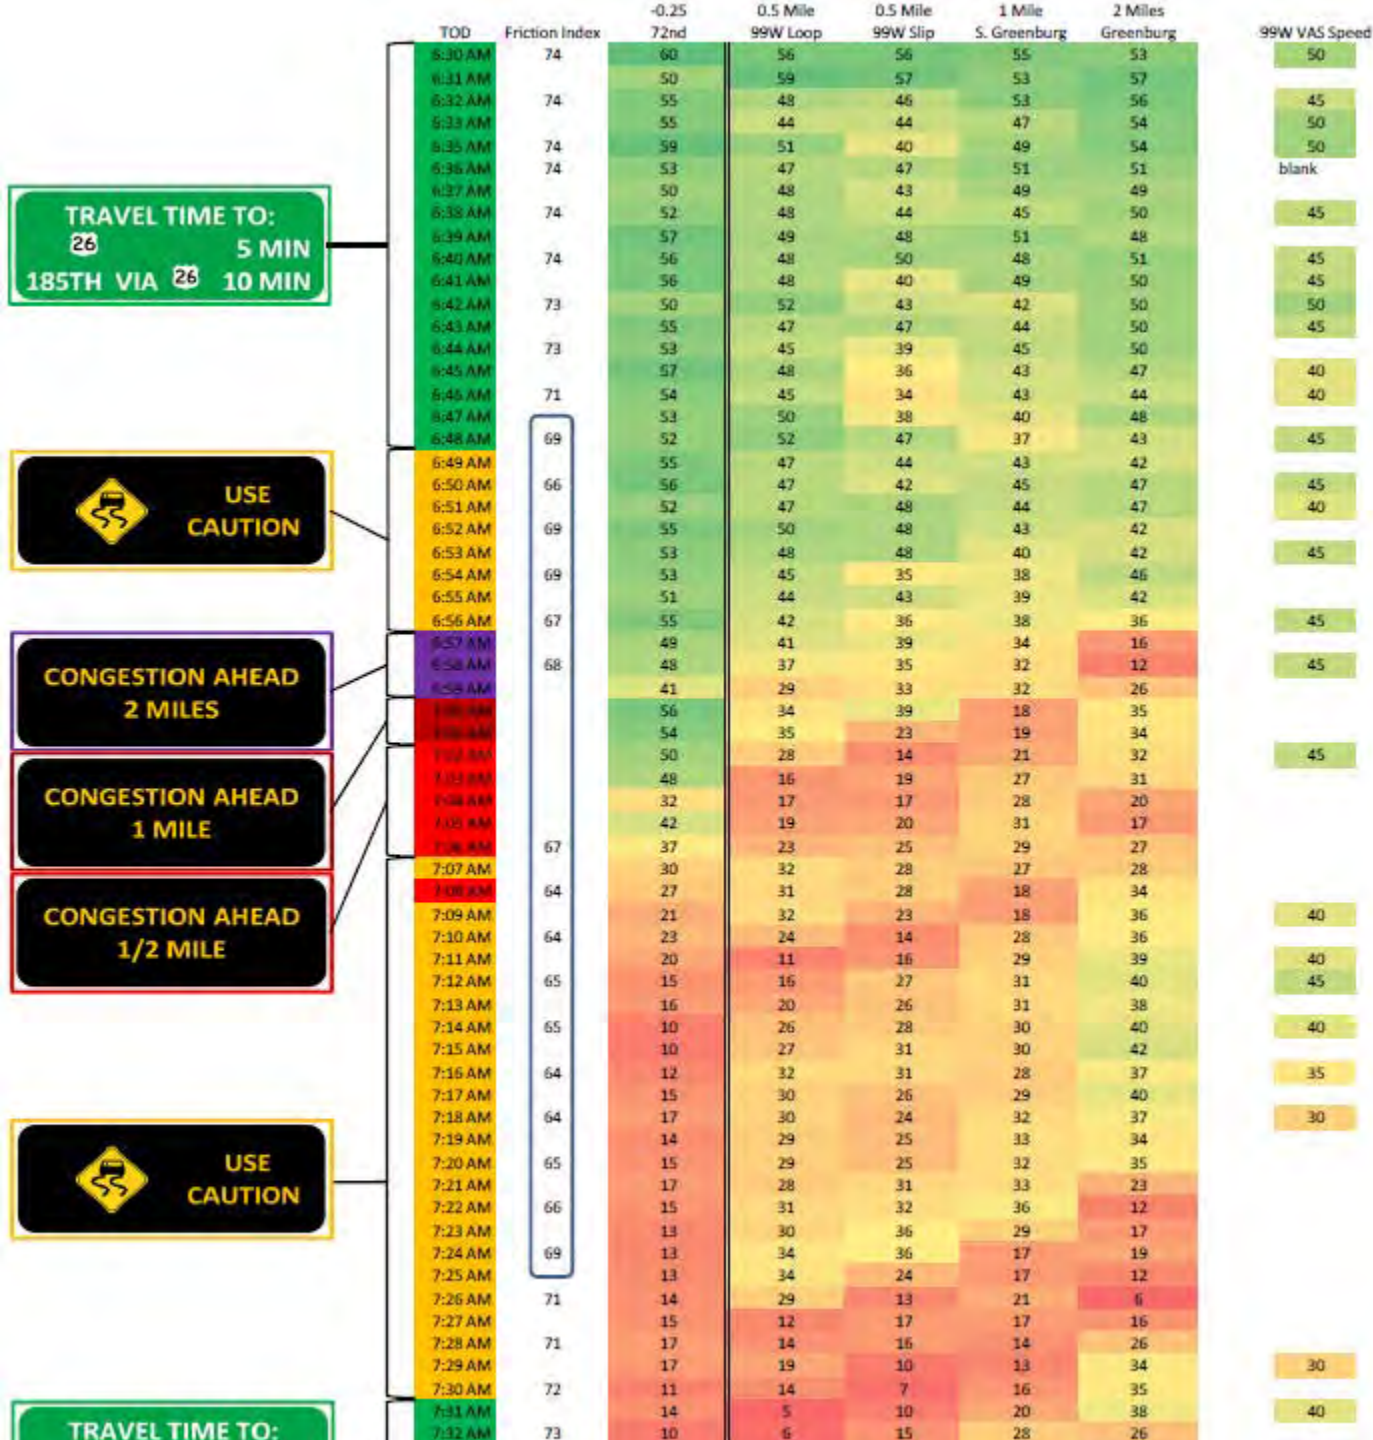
TRAVEL TIME TO:
26 5 MIN
185TH VIA 26 10 MIN

USE CAUTION

CONGESTION AHEAD 2 MILES

CONGESTION AHEAD 1 MILE

CONGESTION AHEAD 1/2 MILE

USE CAUTION

TRAVEL TIME TO:

| TOD | Friction Index | -0.25 72nd | 0.5 Mile 99W Loop | 0.5 Mile 99W Slip | 1 Mile S. Greenburg | 2 Miles Greenburg | 99W VAS Speed |
|---|---|---|---|---|---|---|---|
| 6:30 AM | 74 | 60 | 56 | 56 | 55 | 53 | 50 |
| 6:31 AM | | 50 | 59 | 57 | 53 | 57 | |
| 6:32 AM | 74 | 55 | 48 | 46 | 53 | 56 | 45 |
| 6:33 AM | | 55 | 44 | 44 | 47 | 54 | 50 |
| 6:35 AM | 74 | 59 | 51 | 40 | 49 | 54 | 50 |
| 6:36 AM | 74 | 53 | 47 | 47 | 51 | 51 | blank |
| 6:37 AM | | 50 | 48 | 43 | 49 | 49 | |
| 6:38 AM | 74 | 52 | 48 | 44 | 45 | 50 | 45 |
| 6:39 AM | | 57 | 49 | 48 | 51 | 48 | |
| 6:40 AM | 74 | 56 | 48 | 50 | 48 | 51 | 45 |
| 6:41 AM | | 56 | 48 | 40 | 49 | 50 | 45 |
| 6:42 AM | 73 | 50 | 52 | 43 | 42 | 50 | 50 |
| 6:43 AM | | 55 | 47 | 47 | 44 | 50 | 45 |
| 6:44 AM | 73 | 53 | 45 | 39 | 45 | 50 | |
| 6:45 AM | | 57 | 48 | 36 | 43 | 47 | 40 |
| 6:46 AM | 71 | 54 | 45 | 34 | 43 | 44 | 40 |
| 6:47 AM | | 53 | 50 | 38 | 40 | 48 | |
| 6:48 AM | 69 | 52 | 52 | 47 | 37 | 43 | 45 |
| 6:49 AM | | 55 | 47 | 44 | 43 | 42 | |
| 6:50 AM | 66 | 56 | 47 | 42 | 45 | 47 | 45 |
| 6:51 AM | | 52 | 47 | 48 | 44 | 47 | 40 |
| 6:52 AM | 69 | 55 | 50 | 48 | 43 | 42 | |
| 6:53 AM | | 53 | 48 | 48 | 40 | 42 | 45 |
| 6:54 AM | 69 | 53 | 45 | 35 | 38 | 46 | |
| 6:55 AM | | 51 | 44 | 43 | 39 | 42 | |
| 6:56 AM | 67 | 55 | 42 | 36 | 38 | 36 | 45 |
| 6:57 AM | | 49 | 41 | 39 | 34 | 16 | |
| 6:58 AM | 68 | 48 | 37 | 35 | 32 | 12 | 45 |
| 6:59 AM | | 41 | 29 | 33 | 32 | 26 | |
| 7:00 AM | | 56 | 34 | 39 | 18 | 35 | |
| 7:01 AM | | 54 | 35 | 23 | 19 | 34 | |
| 7:02 AM | | 50 | 28 | 14 | 21 | 32 | 45 |
| 7:03 AM | | 48 | 16 | 19 | 27 | 31 | |
| 7:04 AM | | 32 | 17 | 17 | 28 | 20 | |
| 7:05 AM | | 42 | 19 | 20 | 31 | 17 | |
| 7:06 AM | 67 | 37 | 23 | 25 | 29 | 27 | |
| 7:07 AM | | 30 | 32 | 28 | 27 | 28 | |
| 7:08 AM | 64 | 27 | 31 | 28 | 18 | 34 | |
| 7:09 AM | | 21 | 32 | 23 | 18 | 36 | 40 |
| 7:10 AM | 64 | 23 | 24 | 14 | 28 | 36 | |
| 7:11 AM | | 20 | 11 | 16 | 29 | 39 | 40 |
| 7:12 AM | 65 | 15 | 16 | 27 | 31 | 40 | 45 |
| 7:13 AM | | 16 | 20 | 26 | 31 | 38 | |
| 7:14 AM | 65 | 10 | 26 | 28 | 30 | 40 | 40 |
| 7:15 AM | | 10 | 27 | 31 | 30 | 42 | |
| 7:16 AM | 64 | 12 | 32 | 31 | 28 | 37 | 35 |
| 7:17 AM | | 15 | 30 | 26 | 29 | 40 | |
| 7:18 AM | 64 | 17 | 30 | 24 | 32 | 37 | 30 |
| 7:19 AM | | 14 | 29 | 25 | 33 | 34 | |
| 7:20 AM | 65 | 15 | 29 | 25 | 32 | 35 | |
| 7:21 AM | | 17 | 28 | 31 | 33 | 23 | |
| 7:22 AM | 66 | 15 | 31 | 32 | 36 | 12 | |
| 7:23 AM | | 13 | 30 | 36 | 29 | 17 | |
| 7:24 AM | 69 | 13 | 34 | 36 | 17 | 19 | |
| 7:25 AM | | 13 | 34 | 24 | 17 | 12 | |
| 7:26 AM | 71 | 14 | 29 | 13 | 21 | 6 | |
| 7:27 AM | | 15 | 12 | 17 | 17 | 16 | |
| 7:28 AM | 71 | 17 | 14 | 16 | 14 | 26 | |
| 7:29 AM | | 17 | 19 | 10 | 13 | 34 | 30 |
| 7:30 AM | 72 | 11 | 14 | 7 | 16 | 35 | |
| 7:31 AM | | 14 | 5 | 10 | 20 | 38 | 40 |
| 7:32 AM | 73 | 10 | 6 | 15 | 28 | 26 | |